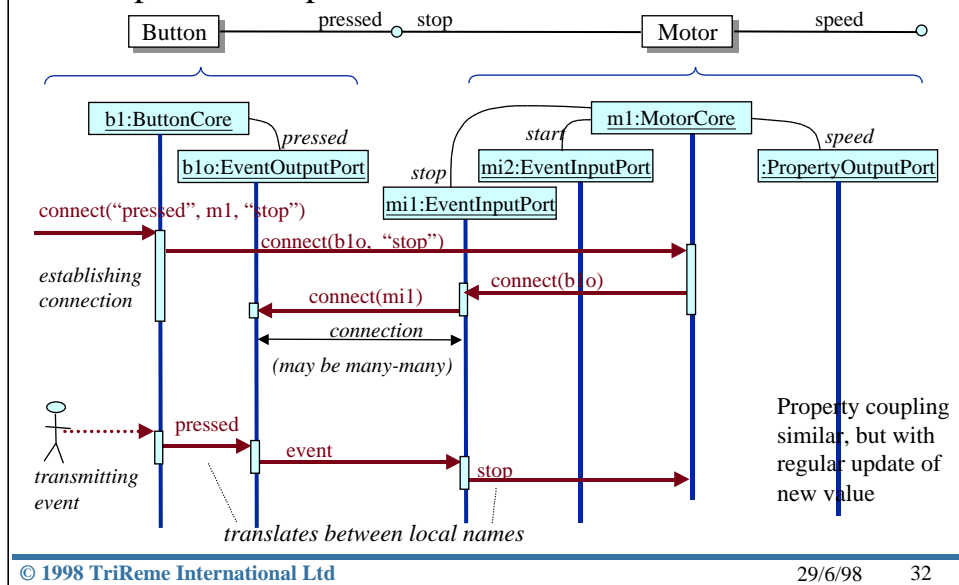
Button
pressed
stop
Motor
speed

b1:ButtonCore
pressed
b1o:EventOutputPort
m1:MotorCore
start
speed
stop
mi2:EventInputPort
:PropertyOutputPort
mi1:EventInputPort

connect(“pressed”, m1, “stop”)
connect(b1o, “stop”)
establishing connection
connect(b1o)
connect(mi1)
connection
(may be many-many)

pressed
event
stop
transmitting event
translates between local names

Property coupling similar, but with regular update of new value

© 1998 TriReme International Ltd
29/6/98
32